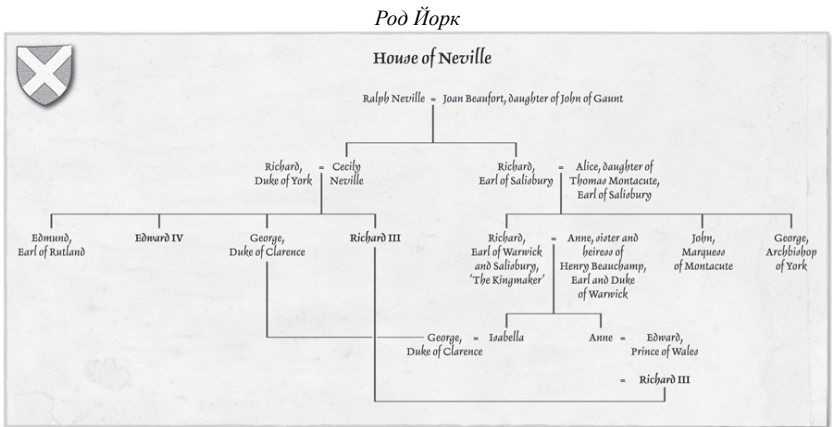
Род Йорк

House of Neville

Ralph Neville = Joan Beaufort, daughter of John of Gaunt

Richard, Duke of York = Cecily Neville

Richard, Earl of Salisbury = Alice, daughter of Thomas Montacute, Earl of Salisbury

Edmund, Earl of Rutland

Edward IV

George, Duke of Clarence

Richard III

Richard, Earl of Warwick and Salisbury, 'The Kingmaker' = Anne, sister and heiress of Henry Beauchamp, Earl and Duke of Warwick

John, Marquess of Montacute

George, Archbishop of York

George, Duke of Clarence = Isabella

Anne = Edward, Prince of Wales

= Richard III